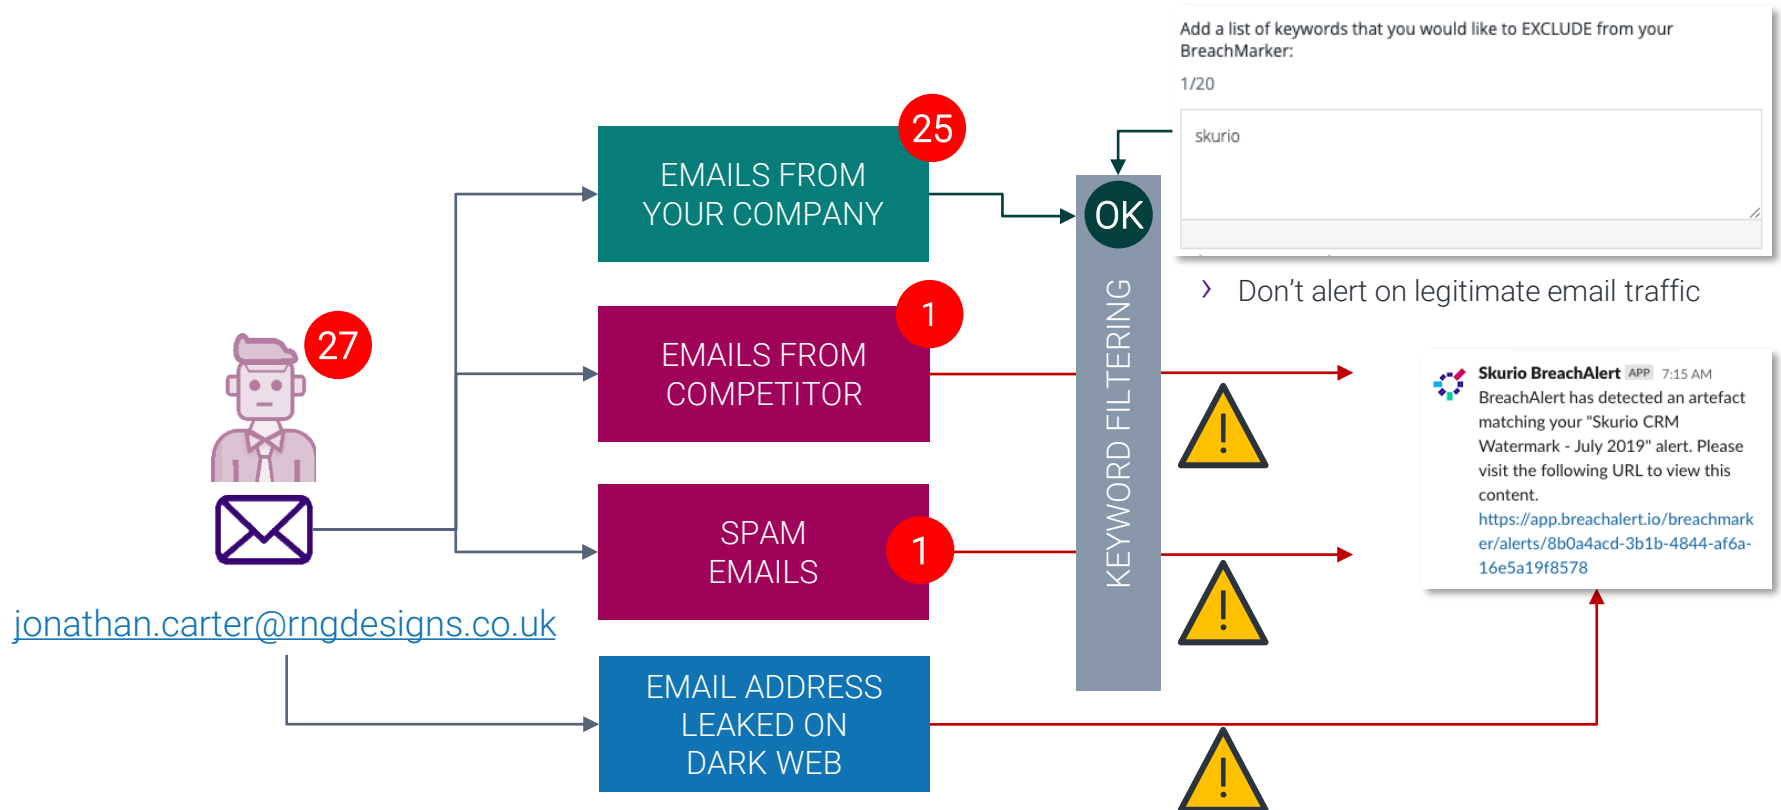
Add a list of keywords that you would like to EXCLUDE from your BreachMarker:

1/20

skurio

Don't alert on legitimate email traffic

27

jonathan.carter@rngdesigns.co.uk

25

EMAILS FROM YOUR COMPANY

1

EMAILS FROM COMPETITOR

SPAM EMAILS

1

EMAIL ADDRESS LEAKED ON DARK WEB

OK

KEYWORD FILTERING

Skurio BreachAlert APP 7:15 AM
BreachAlert has detected an artefact matching your "Skurio CRM Watermark - July 2019" alert. Please visit the following URL to view this content.
https://app.breachalert.io/breachmarker/alerts/8b0a4acd-3b1b-4844-af6a-16e5a19f8578